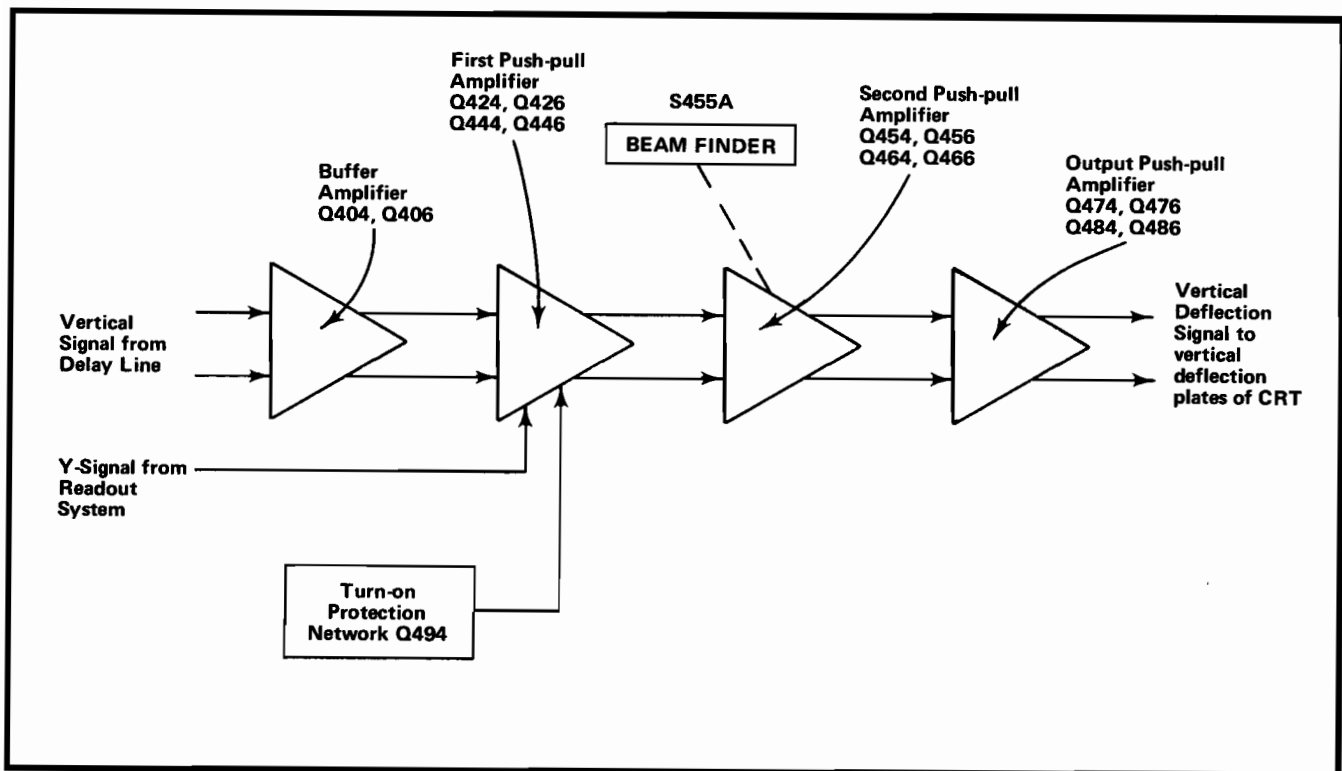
First Push-pull Amplifier Q424, Q426 Q444, Q446

S455A

BEAM FINDER

Second Push-pull Amplifier Q454, Q456 Q464, Q466

Buffer Amplifier Q404, Q406

Output Push-pull Amplifier Q474, Q476 Q484, Q486

Vertical Signal from Delay Line

Vertical Deflection Signal to vertical deflection plates of CRT

Y-Signal from Readout System

Turn-on Protection Network Q494